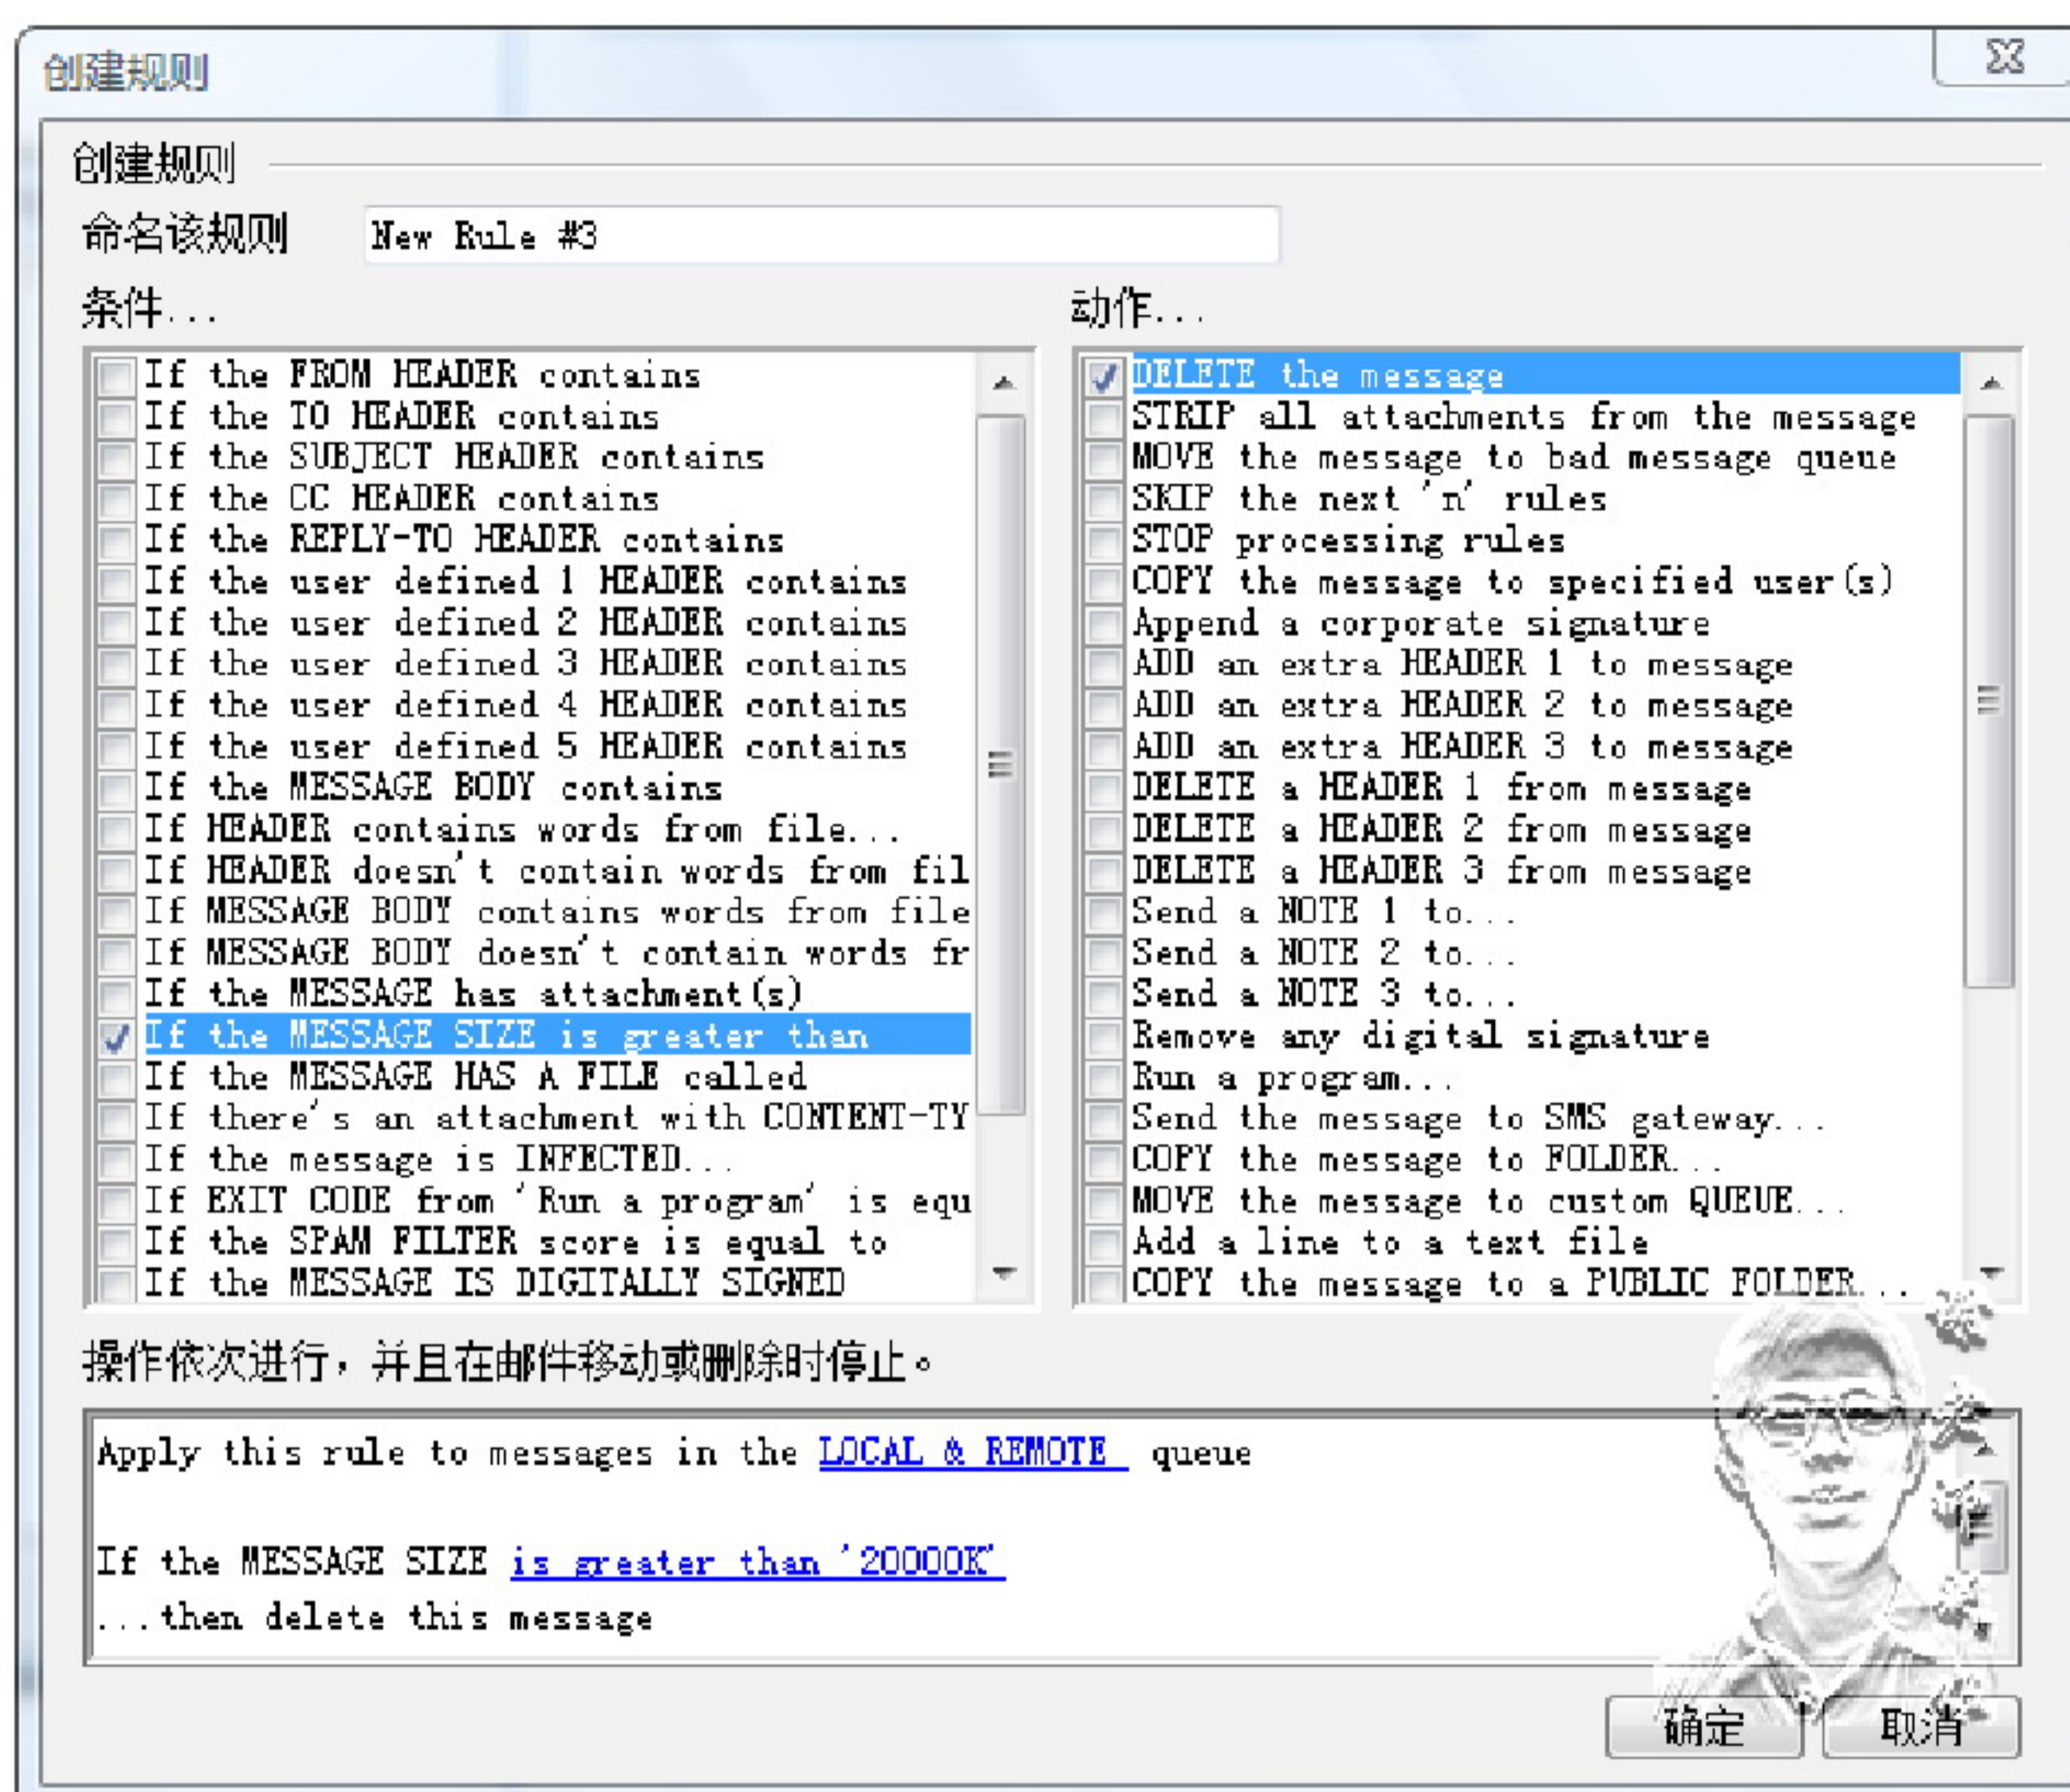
创建规则

创建规则

命名该规则 New Rule #3

条件...

If the FROM HEADER contains
If the TO HEADER contains
If the SUBJECT HEADER contains
If the CC HEADER contains
If the REPLY-TO HEADER contains
If the user defined 1 HEADER contains
If the user defined 2 HEADER contains
If the user defined 3 HEADER contains
If the user defined 4 HEADER contains
If the user defined 5 HEADER contains
If the MESSAGE BODY contains
If HEADER contains words from file...
If HEADER doesn't contain words from fil
If MESSAGE BODY contains words from file
If MESSAGE BODY doesn't contain words fr
If the MESSAGE has attachment(s)
If the MESSAGE SIZE is greater than
If the MESSAGE HAS A FILE called
If there's an attachment with CONTENT-TY
If the message is INFECTED...
If EXIT CODE from 'Run a program' is equ
If the SPAM FILTER score is equal to
If the MESSAGE IS DIGITALLY SIGNED

动作...

DELETE the message
STRIP all attachments from the message
MOVE the message to bad message queue
SKIP the next 'n' rules
STOP processing rules
COPY the message to specified user(s)
Append a corporate signature
ADD an extra HEADER 1 to message
ADD an extra HEADER 2 to message
ADD an extra HEADER 3 to message
DELETE a HEADER 1 from message
DELETE a HEADER 2 from message
DELETE a HEADER 3 from message
Send a NOTE 1 to...
Send a NOTE 2 to...
Send a NOTE 3 to...
Remove any digital signature
Run a program...
Send the message to SMS gateway...
COPY the message to FOLDER...
MOVE the message to custom QUEUE...
Add a line to a text file
COPY the message to a PUBLIC FOLDER...

操作依次进行，并且在邮件移动或删除时停止。

Apply this rule to messages in the LOCAL & REMOTE queue

If the MESSAGE SIZE is greater than '20000K'
...then delete this message

确定 取消